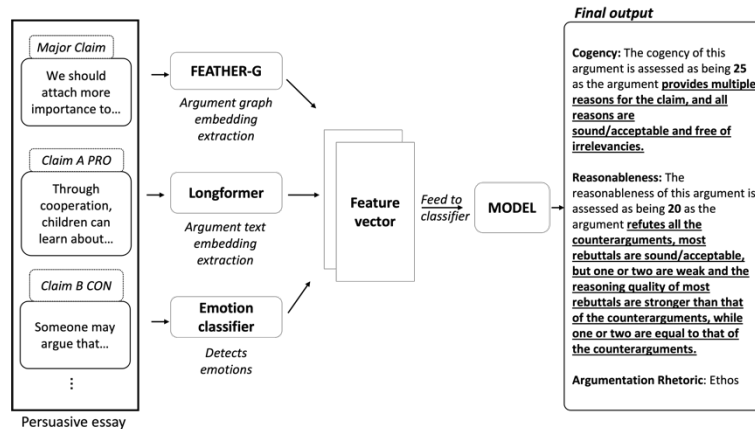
Major Claim

We should attach more importance to...

Claim A PRO

Through cooperation, children can learn about...

Claim B CON

Someone may argue that...

⋮

Persuasive essay

FEATHER-G

Argument graph embedding extraction

Longformer

Argument text embedding extraction

Emotion classifier

Detects emotions

Feature vector

Feed to classifier

MODEL

Final output

Cogency: The cogency of this argument is assessed as being 25 as the argument provides multiple reasons for the claim, and all reasons are sound/acceptable and free of irrelevancies.

Reasonableness: The reasonableness of this argument is assessed as being 20 as the argument refutes all the counterarguments, most rebuttals are sound/acceptable, but one or two are weak and the reasoning quality of most rebuttals are stronger than that of the counterarguments, while one or two are equal to that of the counterarguments.

Argumentation Rhetoric: Ethos